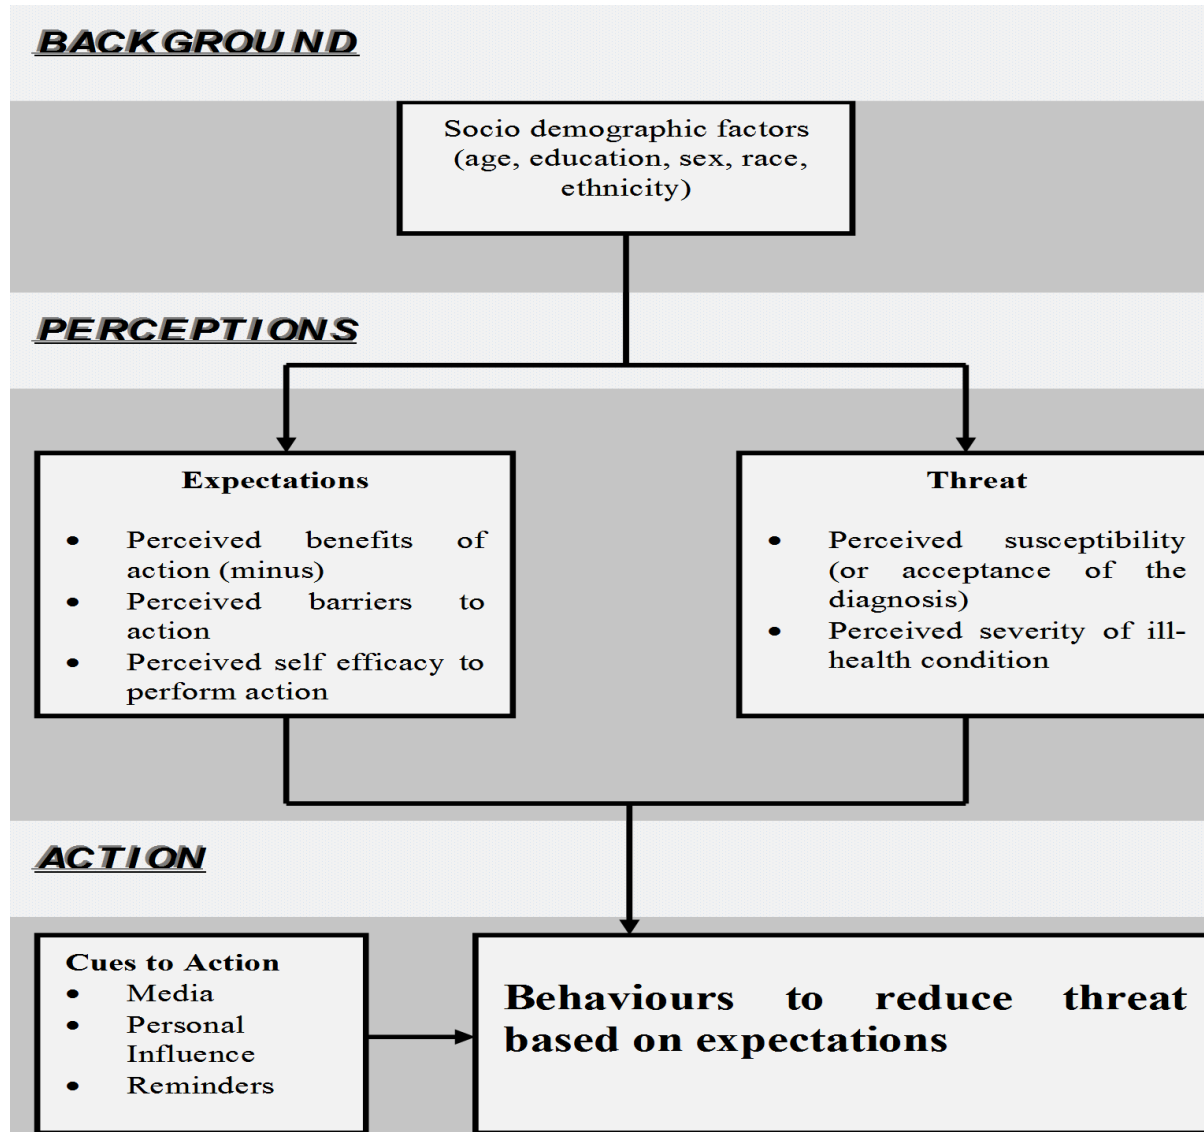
BACKGROUND

Socio demographic factors (age, education, sex, race, ethnicity)

PERCEPTIONS

Expectations

- Perceived benefits of action (minus)
- Perceived barriers to action
- Perceived self efficacy to perform action

Threat

- Perceived susceptibility (or acceptance of the diagnosis)
- Perceived severity of ill-health condition

ACTION

Cues to Action
- Media
- Personal Influence
- Reminders

Behaviours to reduce threat based on expectations